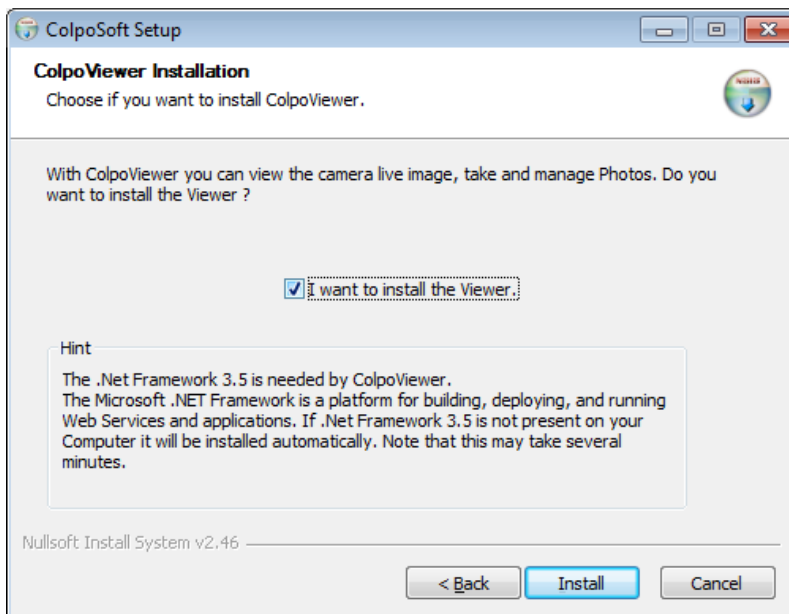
ColpoSoft Setup

ColpoViewer Installation
Choose if you want to install ColpoViewer.

With ColpoViewer you can view the camera live image, take and manage Photos. Do you want to install the Viewer ?

I want to install the Viewer.

Hint
The .Net Framework 3.5 is needed by ColpoViewer.
The Microsoft .NET Framework is a platform for building, deploying, and running Web Services and applications. If .Net Framework 3.5 is not present on your Computer it will be installed automatically. Note that this may take several minutes.

Nullsoft Install System v2.46

< Back Install Cancel